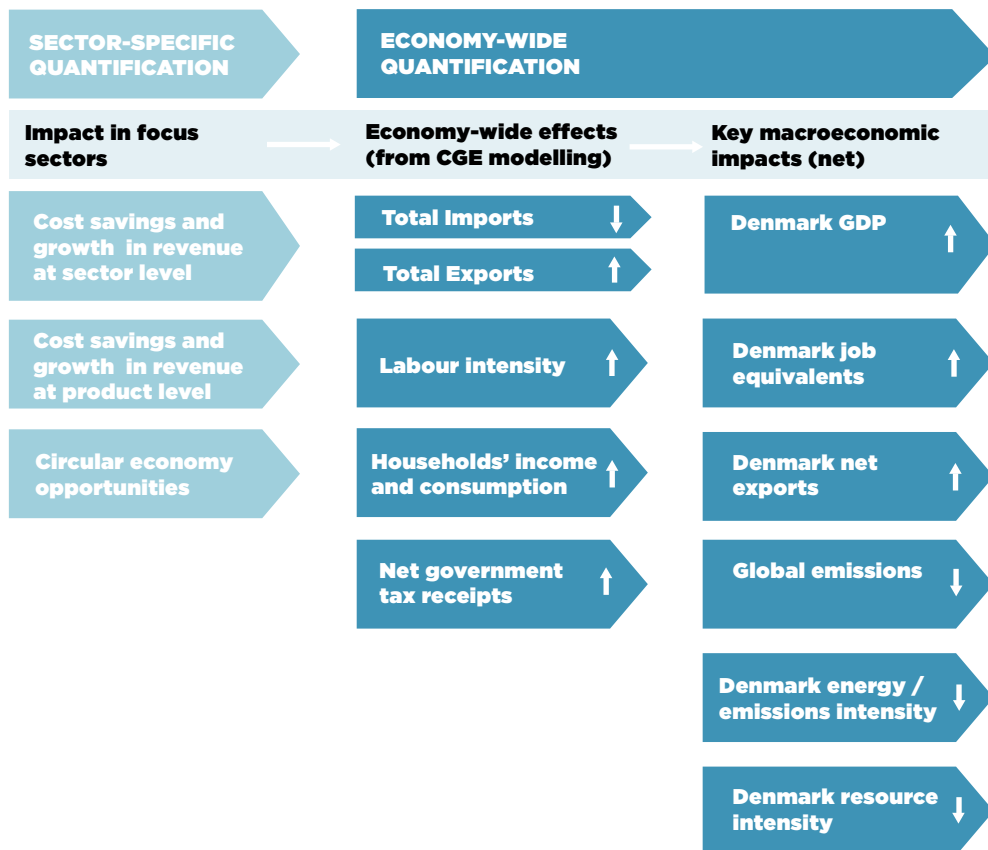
SECTOR-SPECIFIC QUANTIFICATION

ECONOMY-WIDE QUANTIFICATION

Impact in focus sectors

Economy-wide effects (from CGE modelling)

Key macroeconomic impacts (net)

Cost savings and growth in revenue at sector level

Cost savings and growth in revenue at product level

Circular economy opportunities

Total Imports ↓

Total Exports ↑

Labour intensity ↑

Households' income and consumption ↑

Net government tax receipts ↑

Denmark GDP ↑

Denmark job equivalents ↑

Denmark net exports ↑

Global emissions ↓

Denmark energy / emissions intensity ↓

Denmark resource intensity ↓